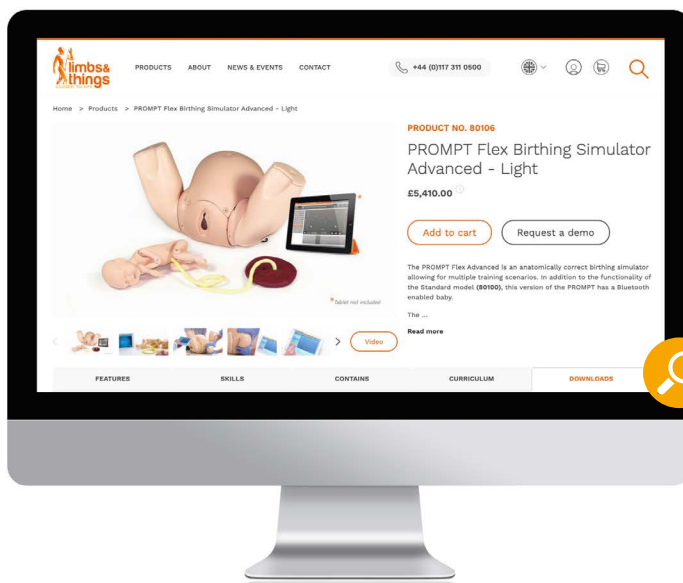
limbs& things

PRODUCTS ABOUT NEWS & EVENTS CONTACT

+44 (0)117 311 0500

Home > Products > PROMPT Flex Birthing Simulator Advanced - Light

*Tablet not included

Video

PRODUCT NO. 80106

PROMPT Flex Birthing Simulator Advanced - Light

£5,410.00

Add to cart

Request a demo

The PROMPT Flex Advanced is an anatomically correct birthing simulator allowing for multiple training scenarios. In addition to the functionality of the Standard model **(80100)**, this version of the PROMPT has a Bluetooth enabled baby.

The ...

Read more

FEATURES SKILLS CONTAINS CURRICULUM DOWNLOADS